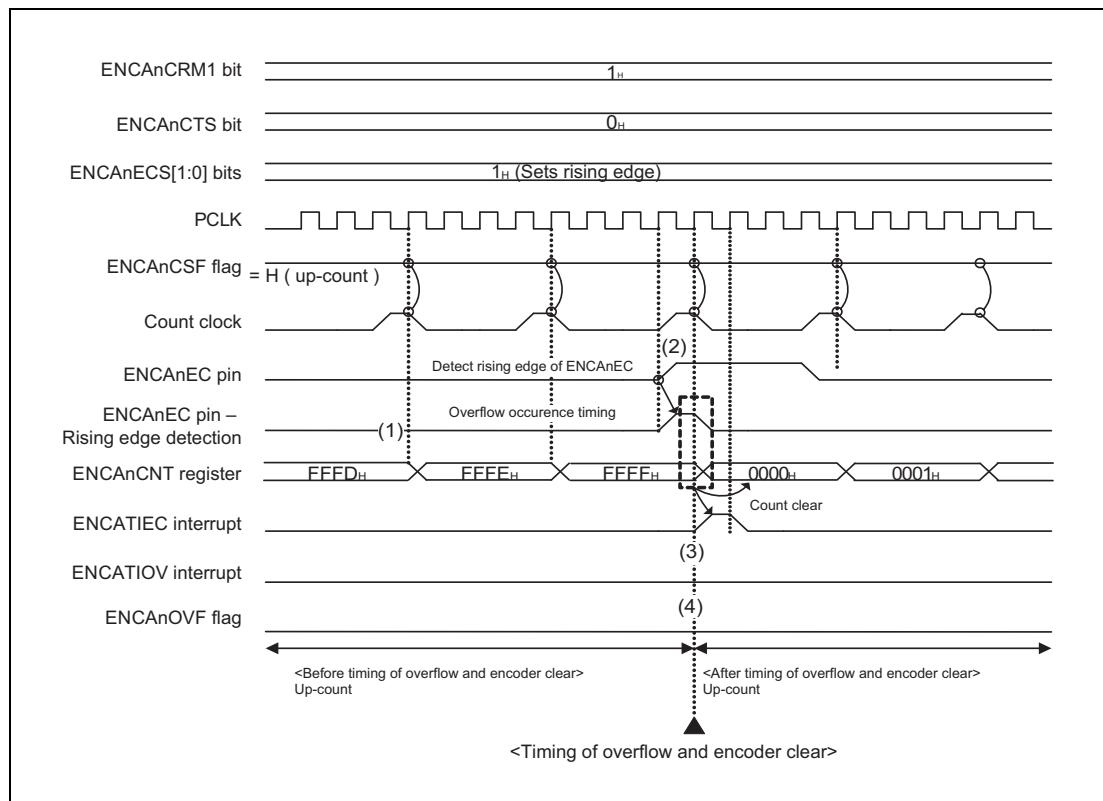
ENCAnCRM1 bit

$1_H$

ENCAnCTS bit

$0_H$

ENCAnECS[1:0] bits

$1_H$ (Sets rising edge)

PCLK

ENCAnCSF flag = H ( up-count )

Count clock

(2)

ENCAnEC pin

Detect rising edge of ENCAnEC

ENCAnEC pin – Rising edge detection

Overflow occurence timing

(1)

ENCAnCNT register

$FFFD_H$

$FFFE_H$

$FFFF_H$

$0000_H$

$0001_H$

Count clear

ENCATIEC interrupt

(3)

ENCATIOV interrupt

(4)

ENCAnOVF flag

<Before timing of overflow and encoder clear> Up-count

<After timing of overflow and encoder clear> Up-count

<Timing of overflow and encoder clear>